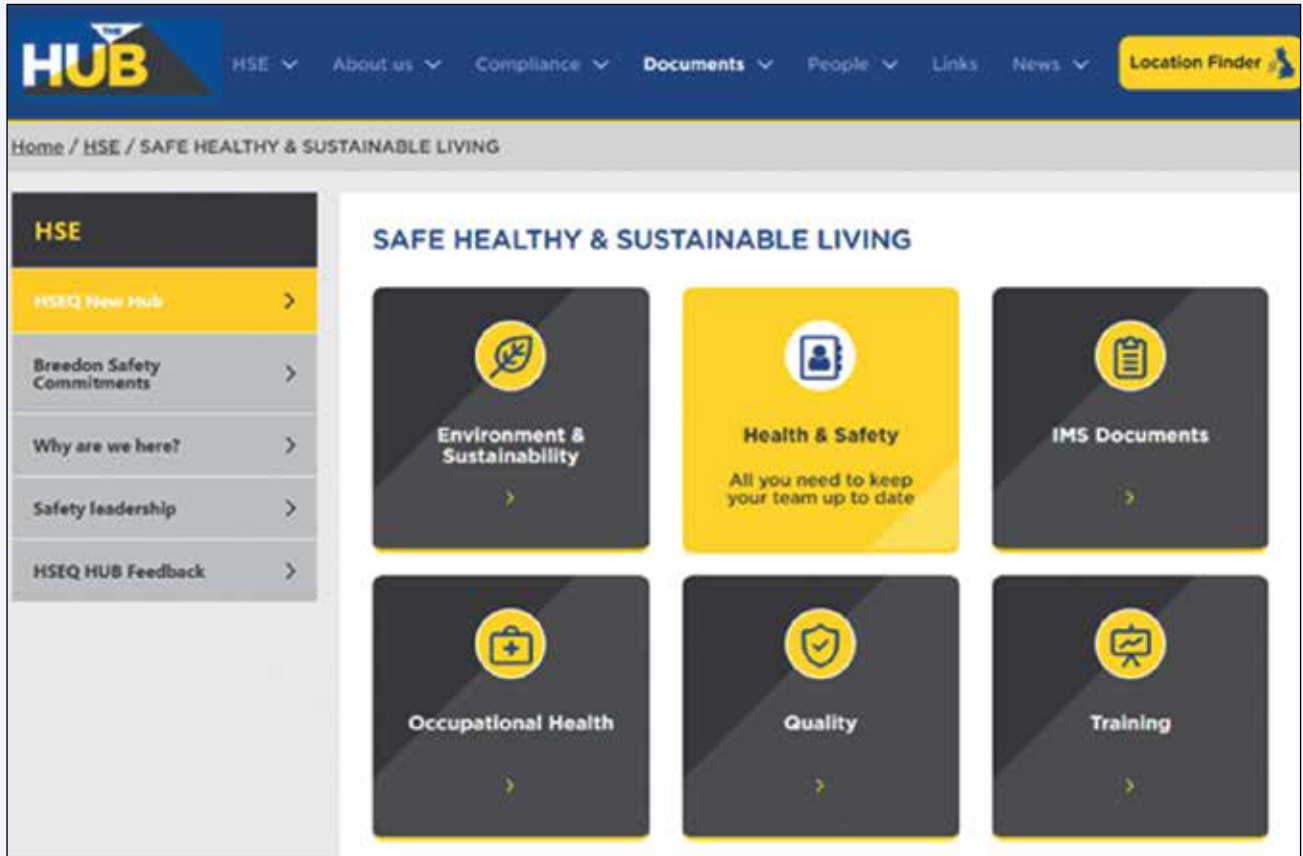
THE HUB

HSE About us Compliance Documents People Links News Location Finder

Home / HSE / SAFE HEALTHY & SUSTAINABLE LIVING

HSE

HSEQ New Hub

Breedon Safety Commitments

Why are we here?

Safety leadership

HSEQ HUB Feedback

SAFE HEALTHY & SUSTAINABLE LIVING

Environment & Sustainability

Health & Safety

All you need to keep your team up to date

IMS Documents

Occupational Health

Quality

Training